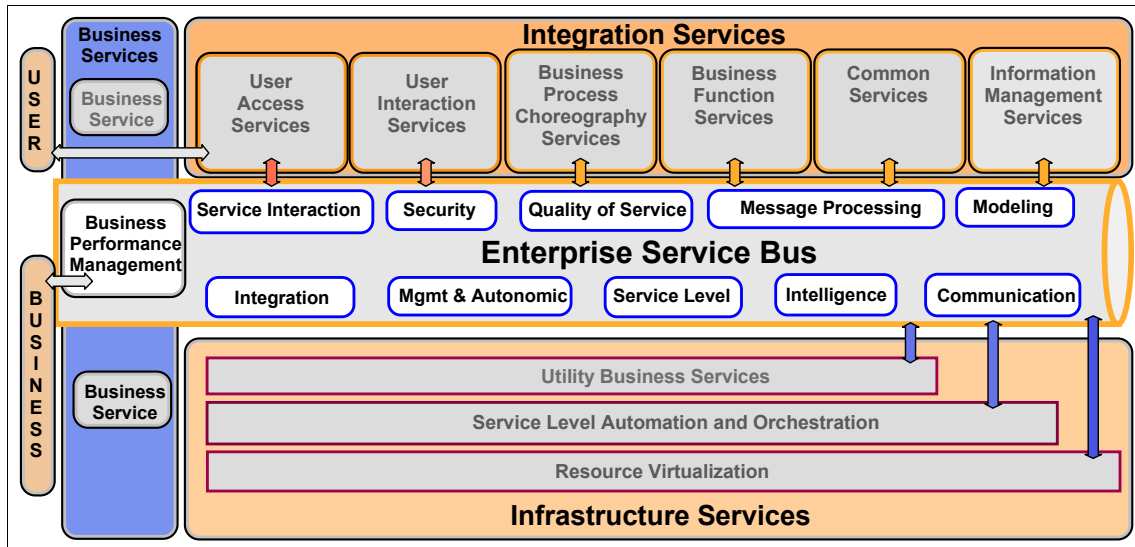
USER

Business Services

Business Service

Integration Services

User Access Services

User Interaction Services

Business Process Choreography Services

Business Function Services

Common Services

Information Management Services

Business Performance Management

Service Interaction

Security

Quality of Service

Message Processing

Modeling

Enterprise Service Bus

Integration

Mgmt & Autonomic

Service Level

Intelligence

Communication

BUSINESS

Business Service

Utility Business Services

Service Level Automation and Orchestration

Resource Virtualization

Infrastructure Services